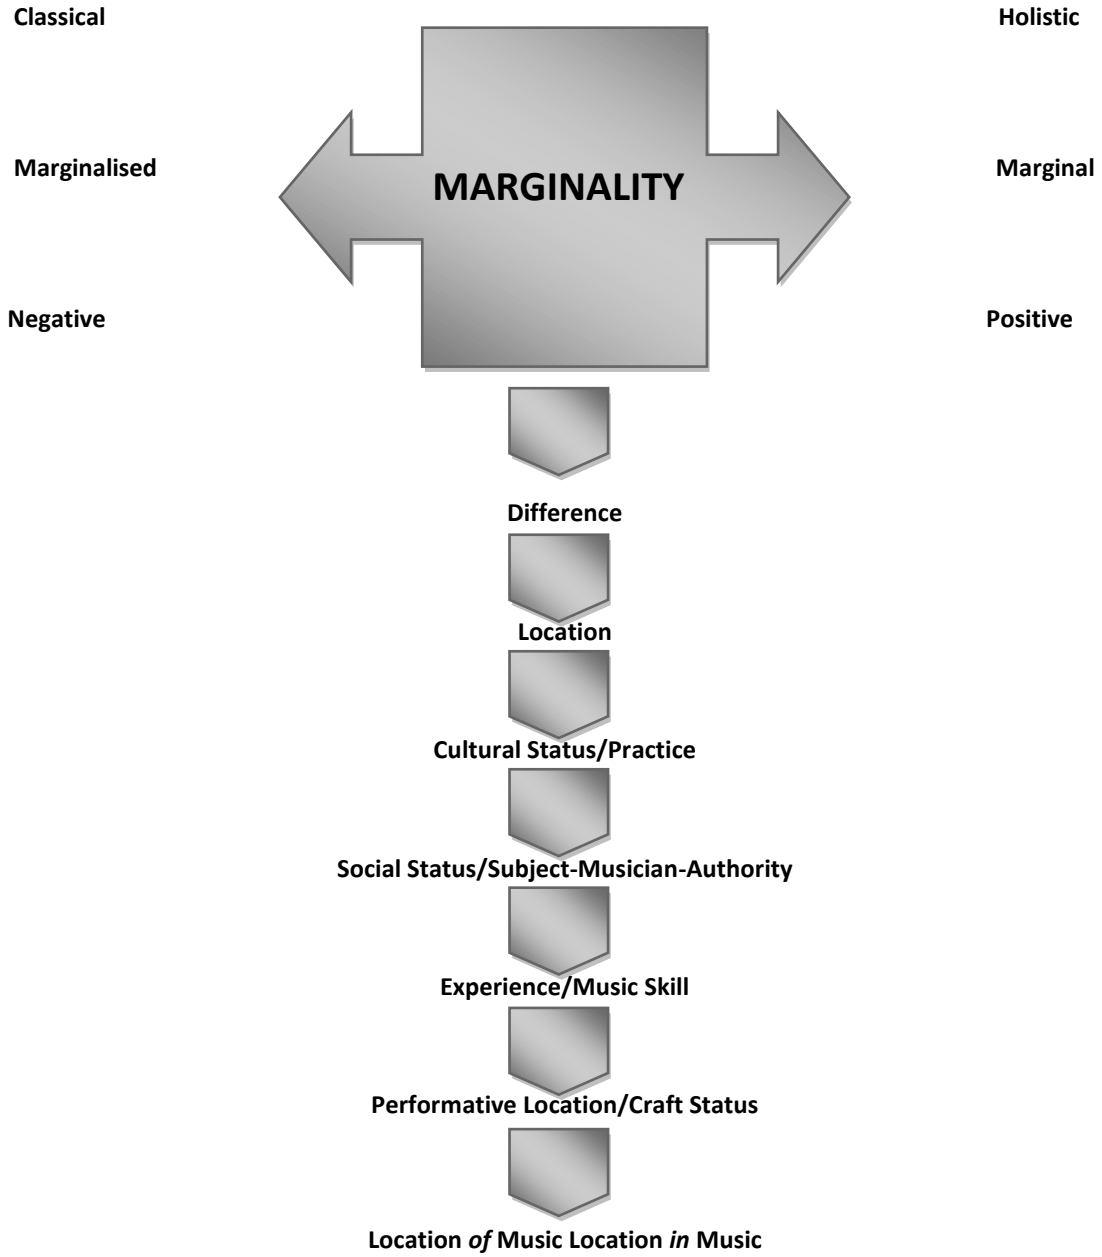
Classical

Holistic

Marginalised

MARGINALITY

Marginal

Negative

Positive

Difference

Location

Cultural Status/Practice

Social Status/Subject-Musician-Authority

Experience/Music Skill

Performative Location/Craft Status

Location *of* Music Location *in* Music